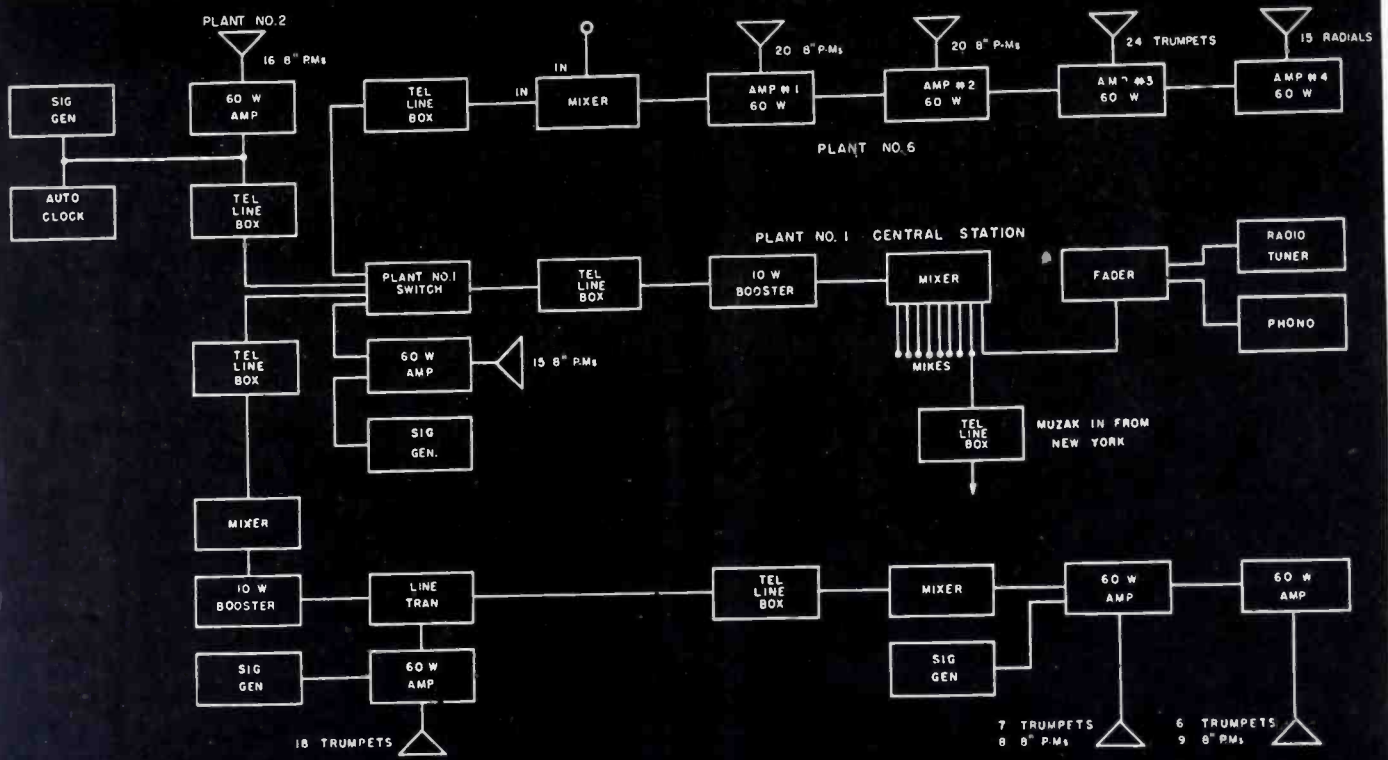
PLANT NO.2

16 8" PMs

SIG GEN

60 W AMP

AUTO CLOCK

TEL LINE BOX

TEL LINE BOX

IN

IN

MIXER

20 8" P-Ms

AMP #1 60 W

20 8" P-Ms

AMP #2 60 W

24 TRUMPETS

AMP #3 60 W

15 RADIALS

AMP #4 60 W

PLANT NO.6

PLANT NO.1 CENTRAL STATION

PLANT NO.1 SWITCH

TEL LINE BOX

10 W BOOSTER

MIXER

FADER

RADIO TUNER

PHONO

TEL LINE BOX

60 W AMP

15 8" P-Ms

MIKES

SIG GEN.

TEL LINE BOX

MUZAK IN FROM NEW YORK

MIXER

10 W BOOSTER

LINE TRAN

TEL LINE BOX

MIXER

60 W AMP

60 W AMP

SIG GEN

60 W AMP

SIG GEN

18 TRUMPETS

7 TRUMPETS
8 8" P-Ms

6 TRUMPETS
9 8" P-Ms